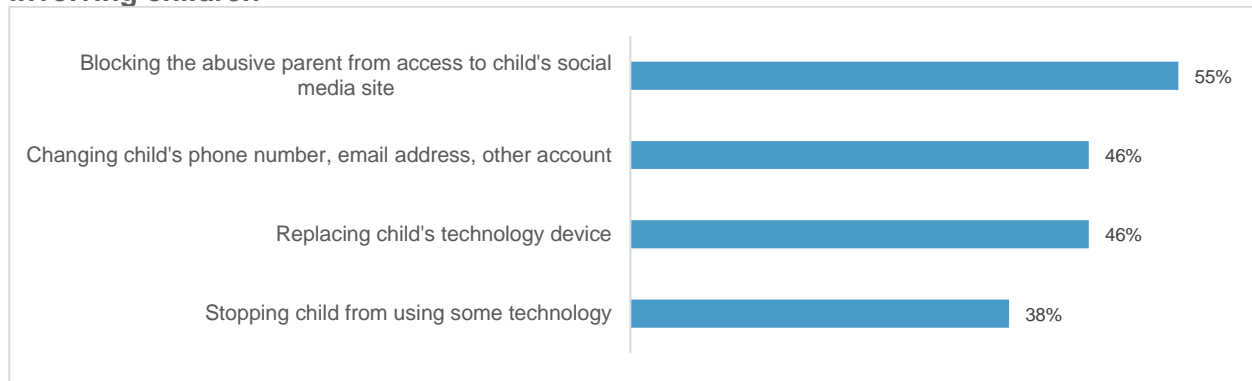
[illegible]

Blocking the abusive parent from access to child's social media site 55%

Changing child's phone number, email address, other account 46%

Replacing child's technology device 46%

Stopping child from using some technology 38%